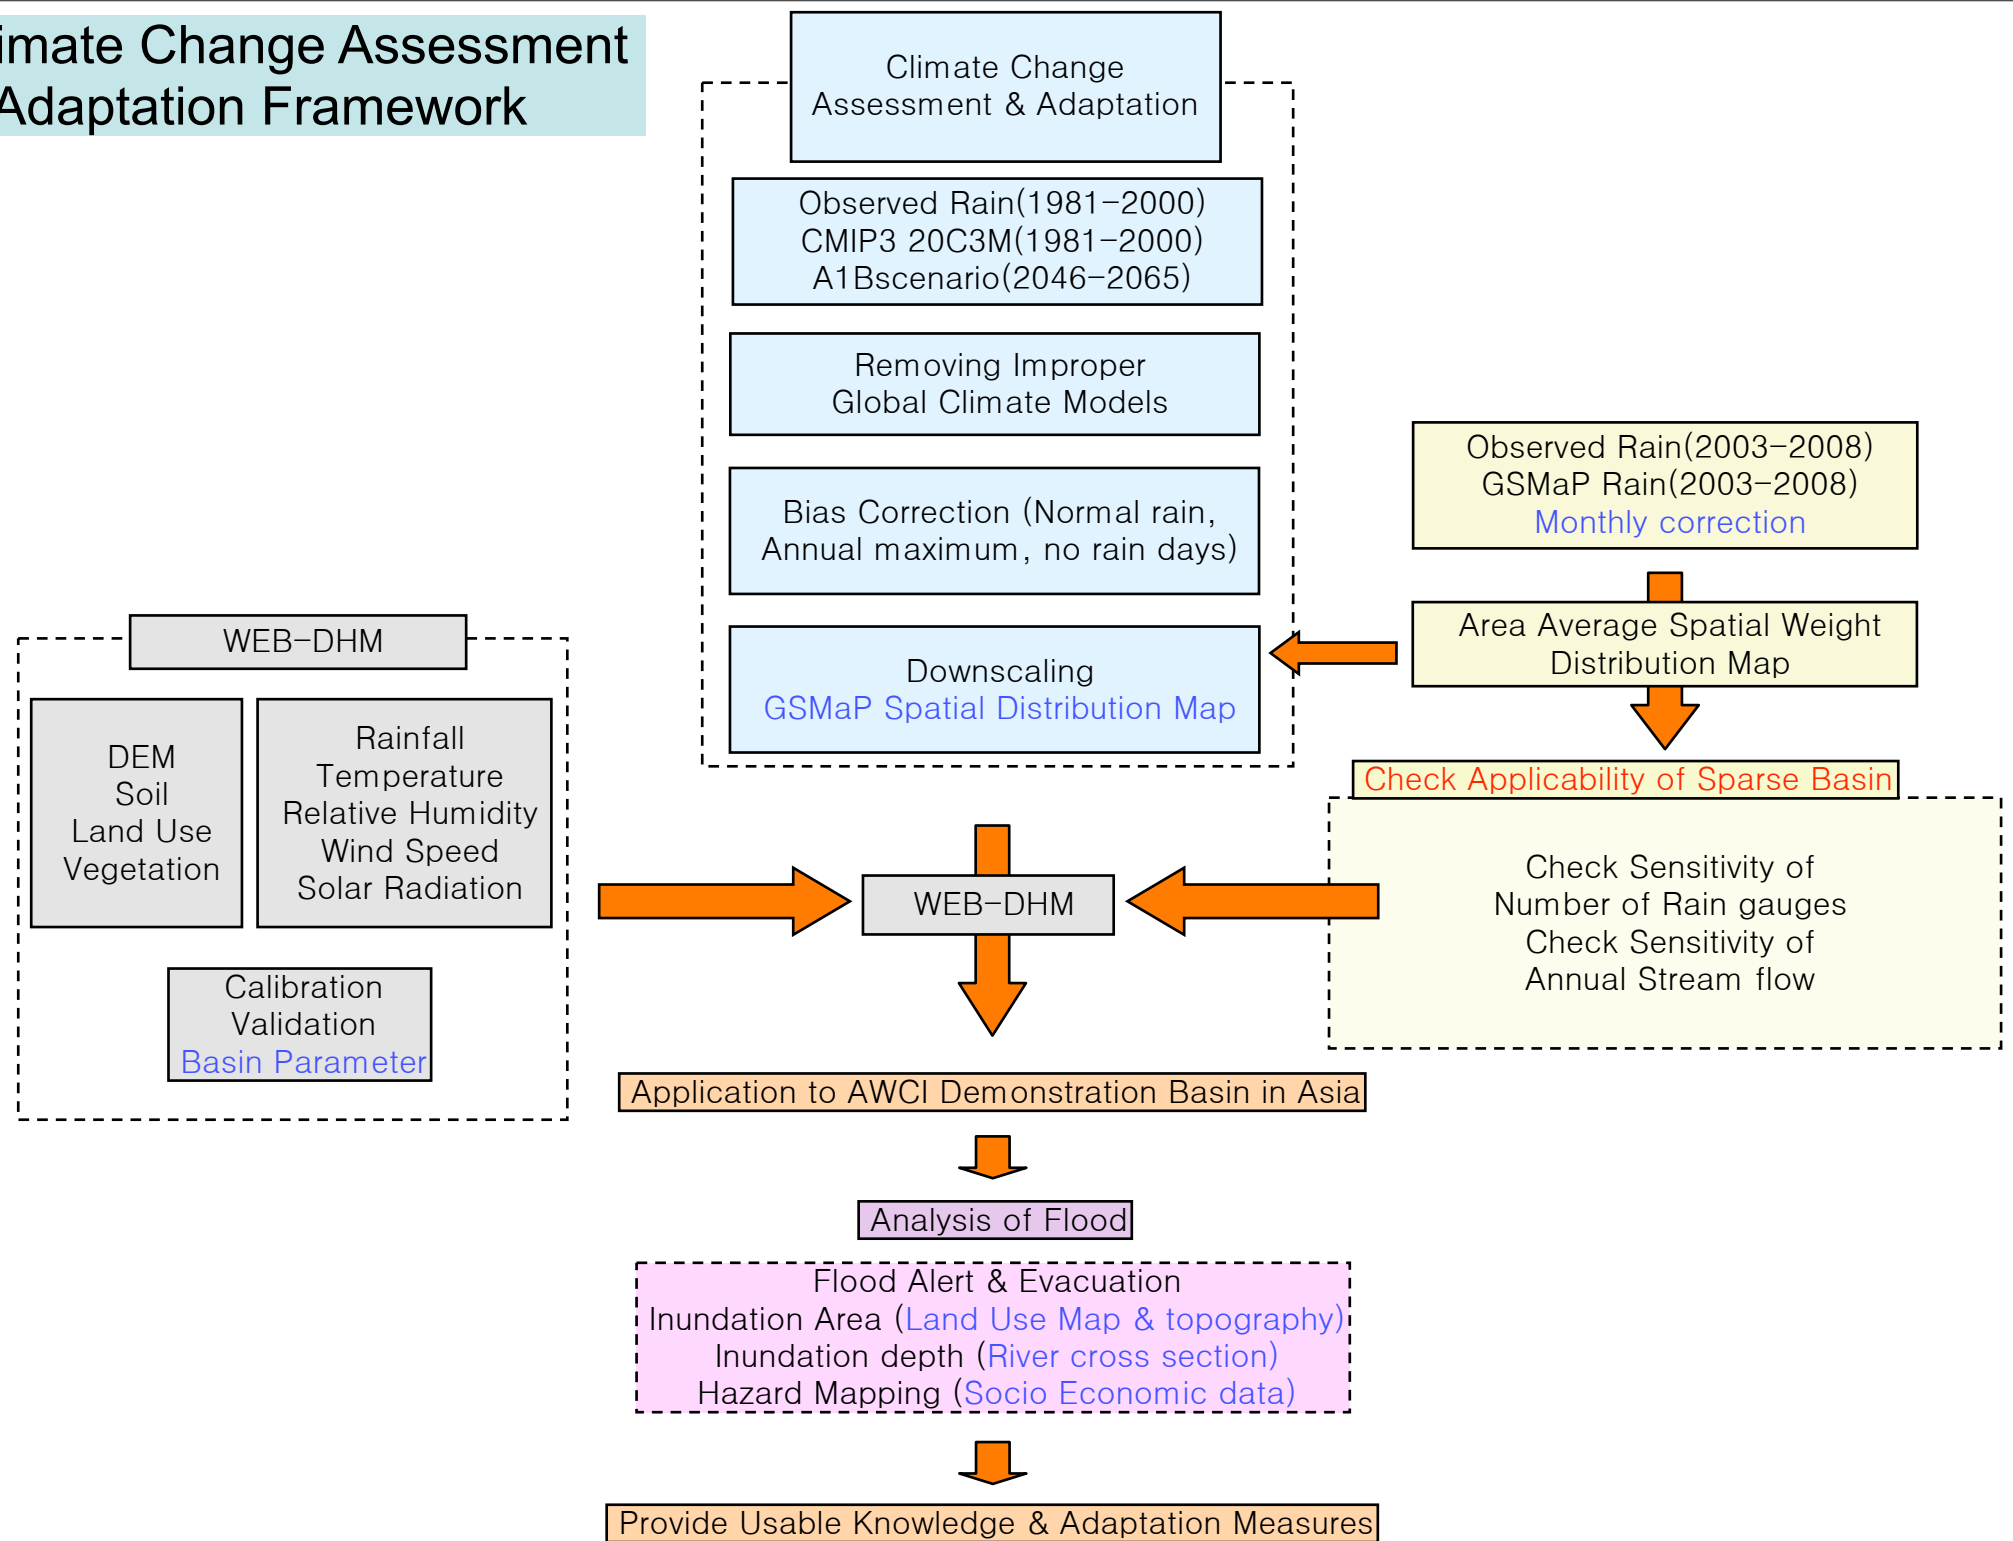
imate Change Assessment
Adaptation Framework

Climate Change Assessment & Adaptation

Observed Rain(1981–2000)
CMIP3 20C3M(1981–2000)
A1Bscenario(2046–2065)

Removing Improper Global Climate Models

Bias Correction (Normal rain, Annual maximum, no rain days)

Downscaling
GSMaP Spatial Distribution Map

Observed Rain(2003–2008)
GSMaP Rain(2003–2008)
Monthly correction

Area Average Spatial Weight Distribution Map

Check Applicability of Sparse Basin

Check Sensitivity of Number of Rain gauges
Check Sensitivity of Annual Stream flow

WEB-DHM

DEM
Soil
Land Use
Vegetation

Rainfall
Temperature
Relative Humidity
Wind Speed
Solar Radiation

Calibration
Validation
Basin Parameter

WEB-DHM

Application to AWCI Demonstration Basin in Asia

Analysis of Flood

Flood Alert & Evacuation
Inundation Area (Land Use Map & topography)
Inundation depth (River cross section)
Hazard Mapping (Socio Economic data)

Provide Usable Knowledge & Adaptation Measures